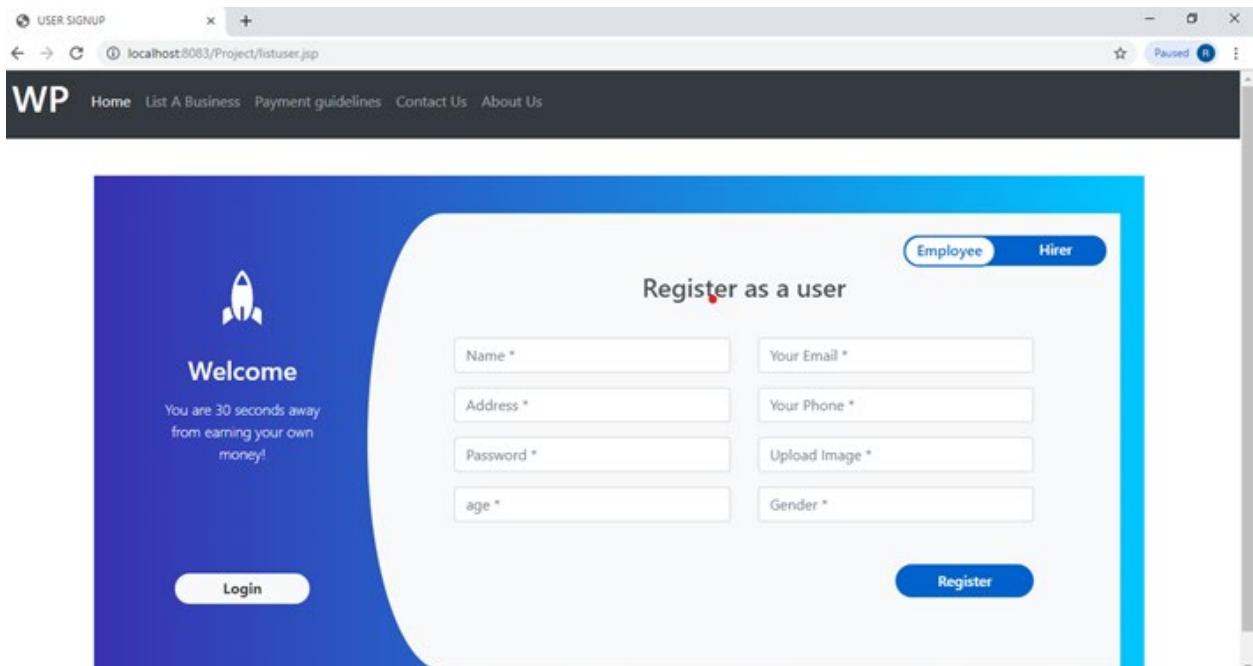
USER SIGNUP × +

localhost:8083/Project/listuser.jsp

Paused R

WP Home List A Business Payment guidelines Contact Us About Us

Welcome

You are 30 seconds away from earning your own money!

Login

Employee Hirer

Register as a user

Name *

Your Email *

Address *

Your Phone *

Password *

Upload Image *

age *

Gender *

Register